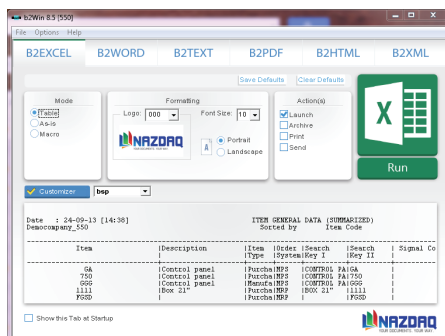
b2Win 8.5 [550]
File Options Help

B2EXCEL B2WORD B2TEXT B2PDF B2HTML B2XML

Save Defaults Clear Defaults

Mode
Table
As-is
Macro

Formatting
Logo: 000
Font Size: 10
NAZDAQ
A
Portrait
Landscape

Action(s)
Launch
Archive
Print
Send

X

Run

Customizer bsp

Date : 24-09-13 [14:38]
Democompany_550

ITEM GENERAL DATA (SUMMARIZED)
Sorted by Item Code

| Item | Description | Item Type | Order System | Search Key I | Search Key II | Signal Co |
|---|---|---|---|---|---|---|
| GA | Control panel | Purcha | MPS | CONTROL PA | GA | |
| 750 | Control panel | Purcha | MPS | CONTROL PA | 750 | |
| GGG | Control panel | Manufa | MPS | CONTROL PA | GGG | |
| 1111 | Box 21" | Purcha | MRP | BOX 21" | 1111 | |
| FGSD | | Purcha | MRP | | FGSD | |

Show this Tab at Startup

NAZDAQ
YOUR DOCUMENTS. YOUR WAY.